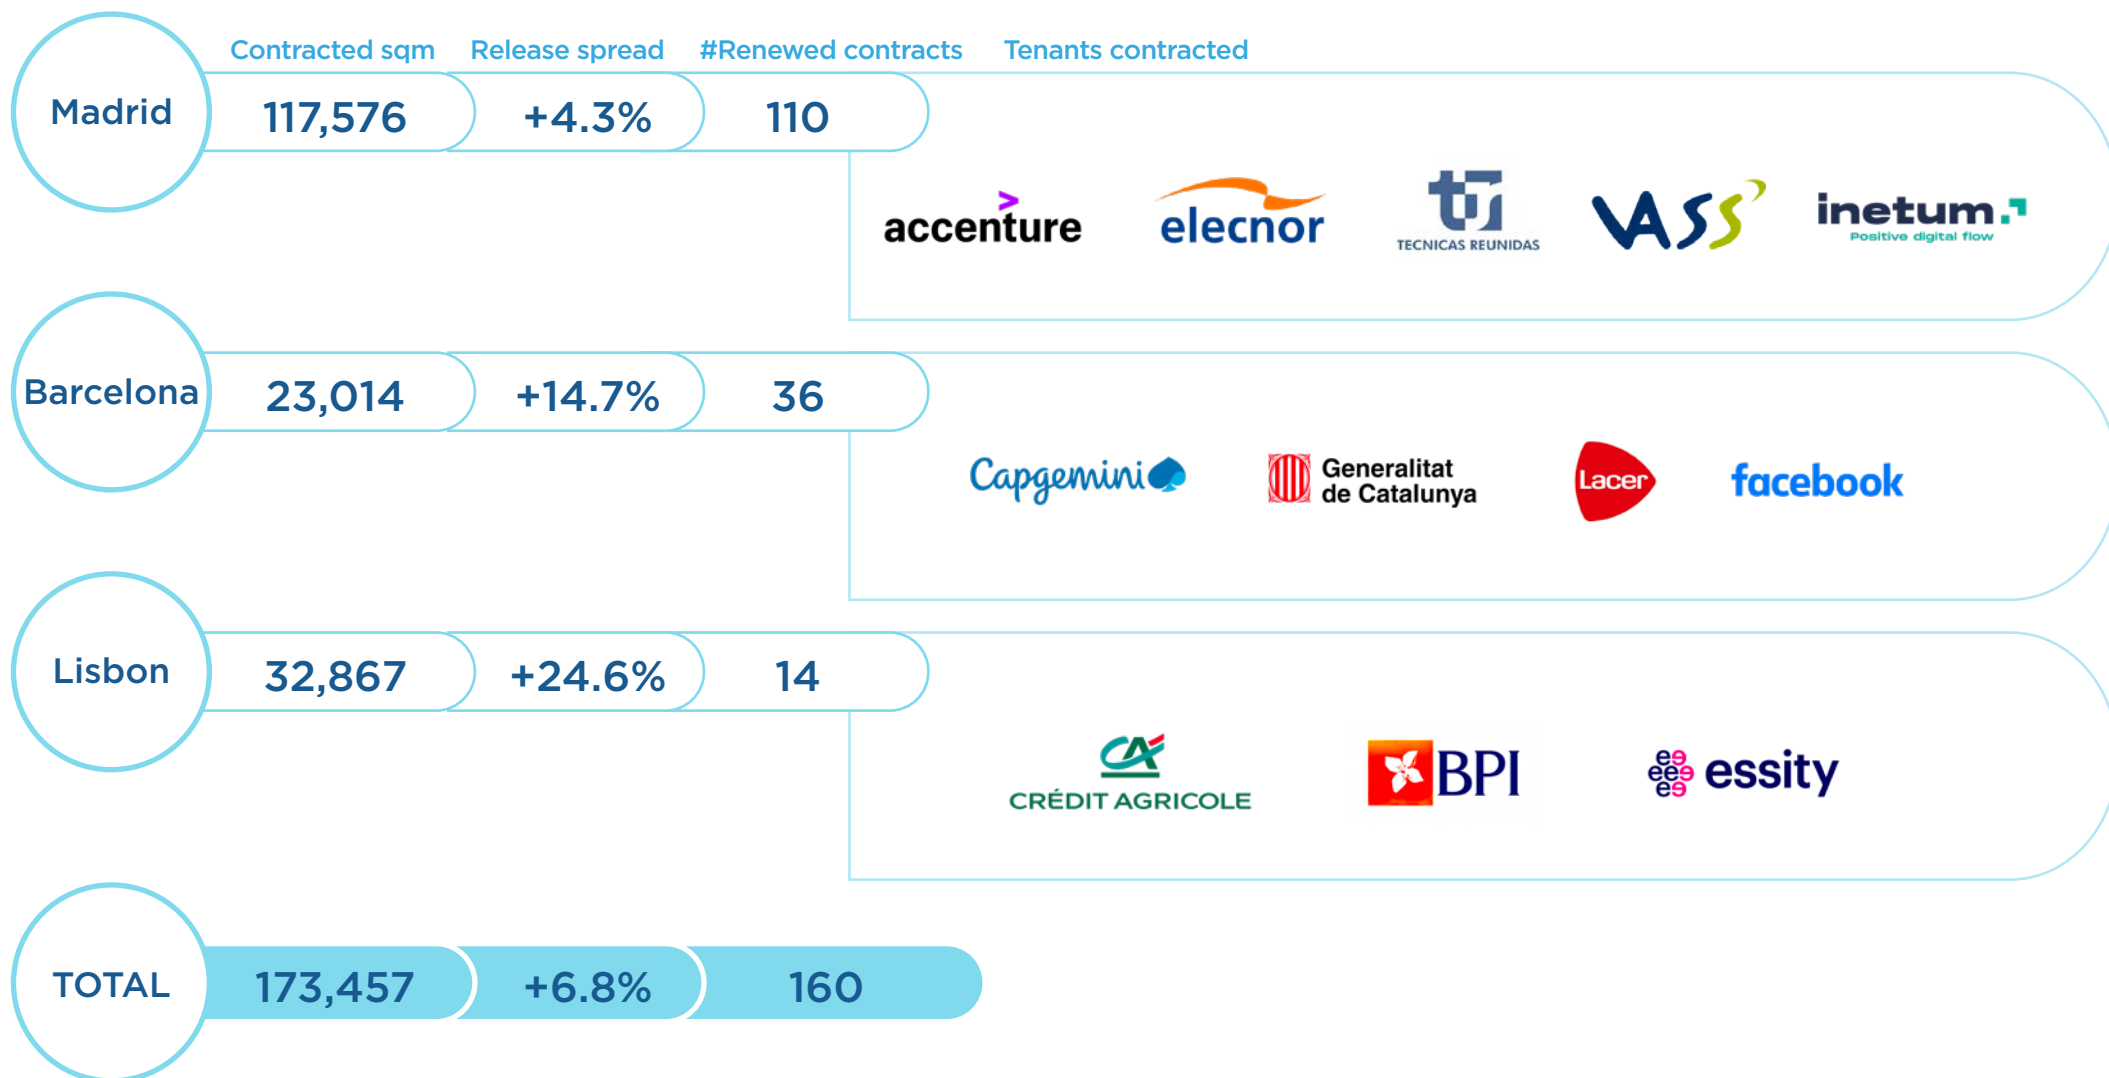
|  | Contracted sqm | Release spread | #Renewed contracts | Tenants contracted |
|---|---|---|---|---|
| Madrid | 117,576 | +4.3% | 110 | accenture, elecnor, TECNICAS REUNIDAS, VASS, inetum. Positive digital flow |
| Barcelona | 23,014 | +14.7% | 36 | Capgemini, Generalitat de Catalunya, Lacer, facebook |
| Lisbon | 32,867 | +24.6% | 14 | CRÉDIT AGRICOLE, BPI, essity |
| TOTAL | 173,457 | +6.8% | 160 |  |